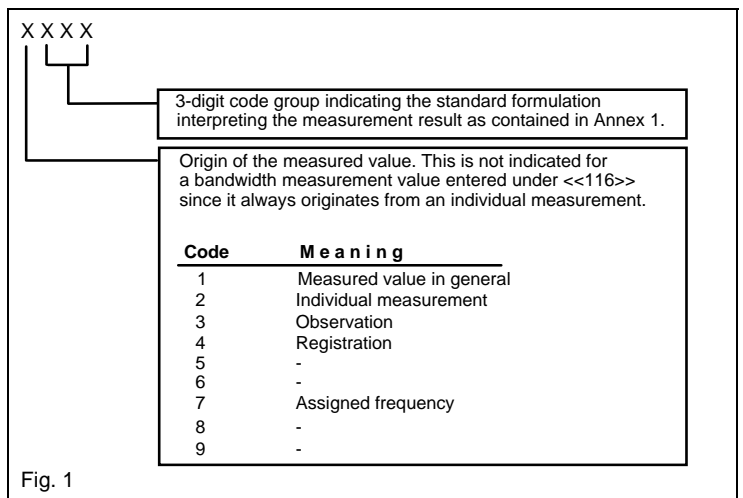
X X X X

3-digit code group indicating the standard formulation interpreting the measurement result as contained in Annex 1.

Origin of the measured value. This is not indicated for a bandwidth measurement value entered under <<116>> since it always originates from an individual measurement.

| Code | Meaning |
|---|---|
| 1 | Measured value in general |
| 2 | Individual measurement |
| 3 | Observation |
| 4 | Registration |
| 5 | - |
| 6 | - |
| 7 | Assigned frequency |
| 8 | - |
| 9 | - |

Fig. 1